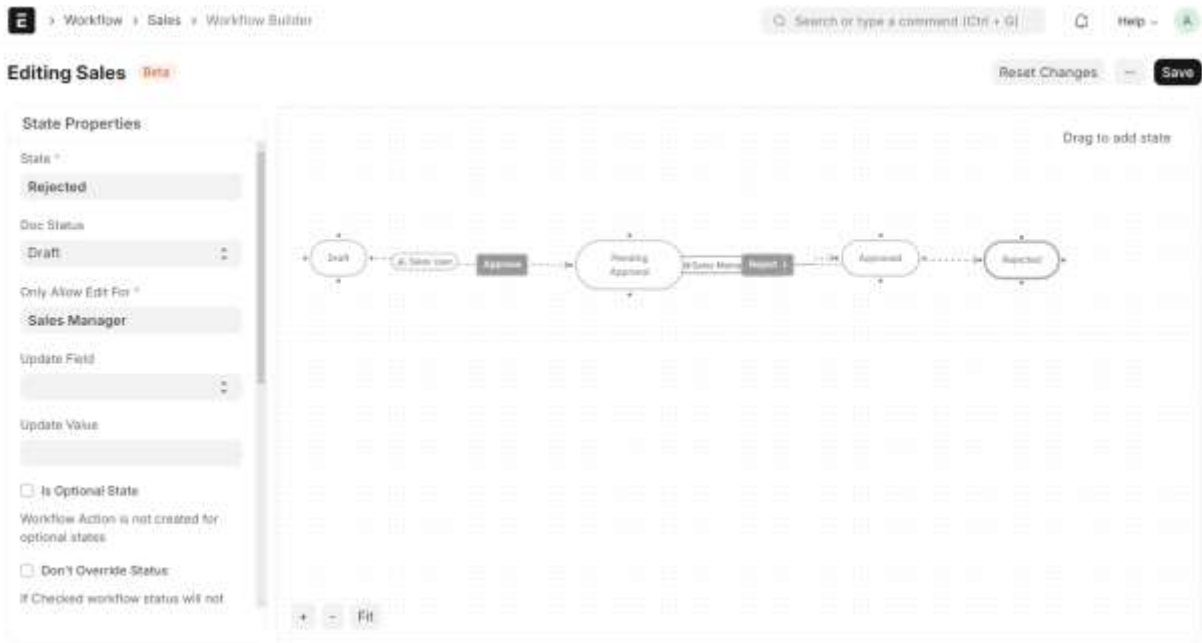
E > Workflow > Sales > Workflow Builder

Search or type a command (Ctrl + G)

Help

A

Editing Sales Beta

Reset Changes

...

Save

State Properties

State *

Rejected

Doc Status

Draft

Only Allow Edit For *

Sales Manager

Update Field

Update Value

Is Optional State

Workflow Action is not created for optional states

Don't Override Status

If Checked workflow status will not

Drag to add state

Draft

Sales User

Approve

Pending Approval

Sales Manag

Reject

Approved

Rejected

+ - Fit